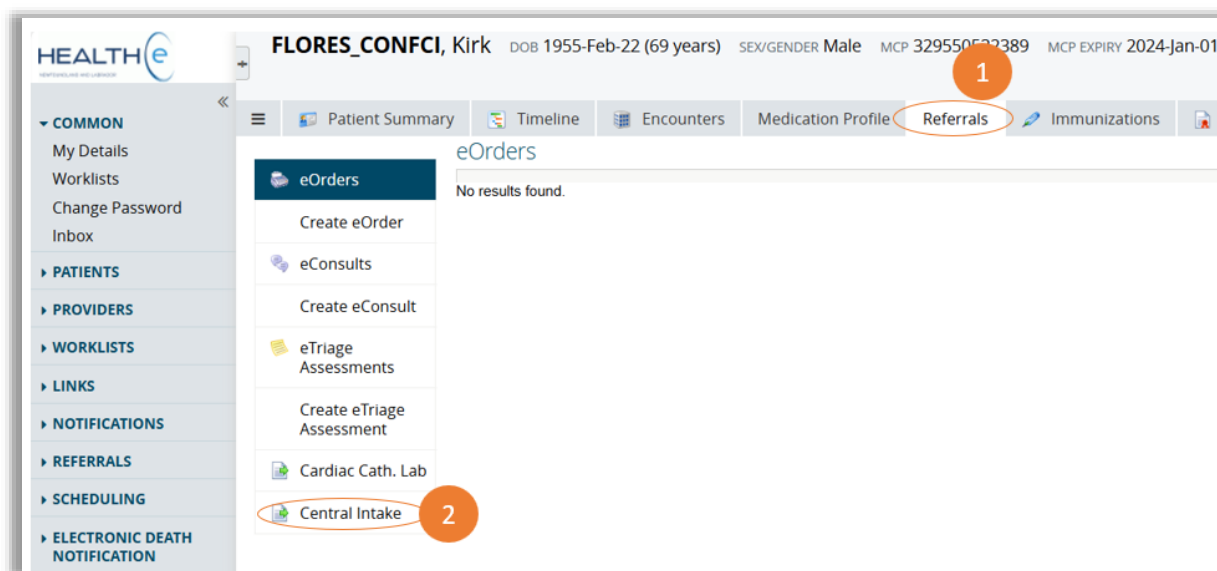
HEALTHe
NEWFOUNDLAND AND LABRADOR

FLORES_CONFCI, Kirk DOB 1955-Feb-22 (69 years) SEX/GENDER Male MCP 3295505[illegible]389 MCP EXPIRY 2024-Jan-01

1

«
▾ COMMON
My Details
Worklists
Change Password
Inbox
▸ PATIENTS
▸ PROVIDERS
▸ WORKLISTS
▸ LINKS
▸ NOTIFICATIONS
▸ REFERRALS
▸ SCHEDULING
▸ ELECTRONIC DEATH NOTIFICATION

≡ Patient Summary | Timeline | Encounters | Medication Profile | Referrals | Immunizations

eOrders
Create eOrder
eConsults
Create eConsult
eTriage Assessments
Create eTriage Assessment
Cardiac Cath. Lab
Central Intake

2

eOrders
No results found.